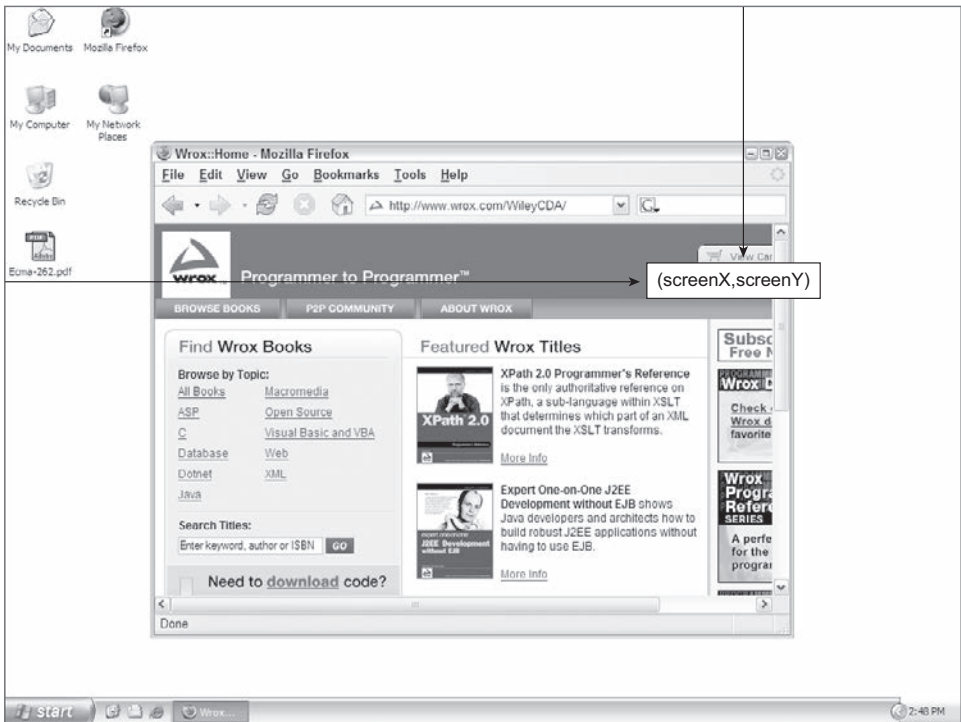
My Documents Mozilla Firefox

My Computer My Network Places

Recycle Bin

Ecma-262.pdf

Wrox::Home - Mozilla Firefox

File Edit View Go Bookmarks Tools Help

http://www.wrox.com/WileyCDA/

View Car

wrox Programmer to Programmer™

(screenX,screenY)

BROWSE BOOKS P2P COMMUNITY ABOUT WROX

Find Wrox Books

Browse by Topic:

All Books Macromedia
ASP Open Source
C Visual Basic and VBA
Database Web
Dotnet XML
Java

Search Titles:

Enter keyword, author or ISBN GO

Need to download code?

Featured Wrox Titles

XPath 2.0

XPath 2.0 Programmer's Reference is the only authoritative reference on XPath, a sub-language within XSLT that determines which part of an XML document the XSLT transforms.

More Info

Expert One-on-One J2EE Development without EJB shows Java developers and architects how to build robust J2EE applications without having to use EJB.

More Info

Subsc Free N

Wrox D

Check Wrox d favorite

Wrox Progra Refere SERIES

A perfe for the progra

Done

start Wrox...

2:48 PM